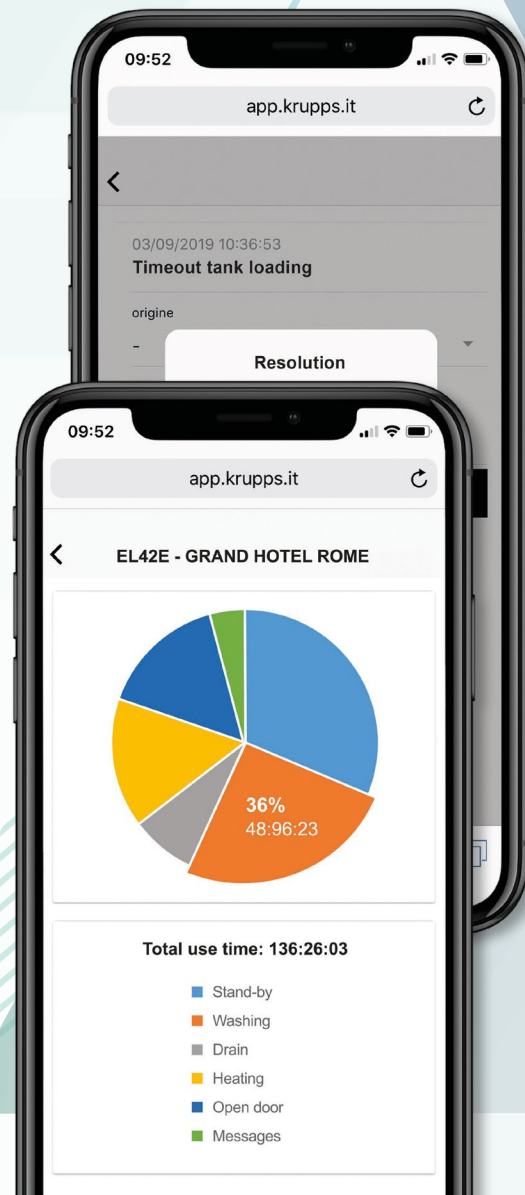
09:52

app.krupps.it

<

03/09/2019 10:36:53
Timeout tank loading

origine

-

Resolution

09:52

app.krupps.it

<

EL42E - GRAND HOTEL ROME

36%
48:96:23

Total use time: 136:26:03

Stand-by
Washing
Drain
Heating
Open door
Messages